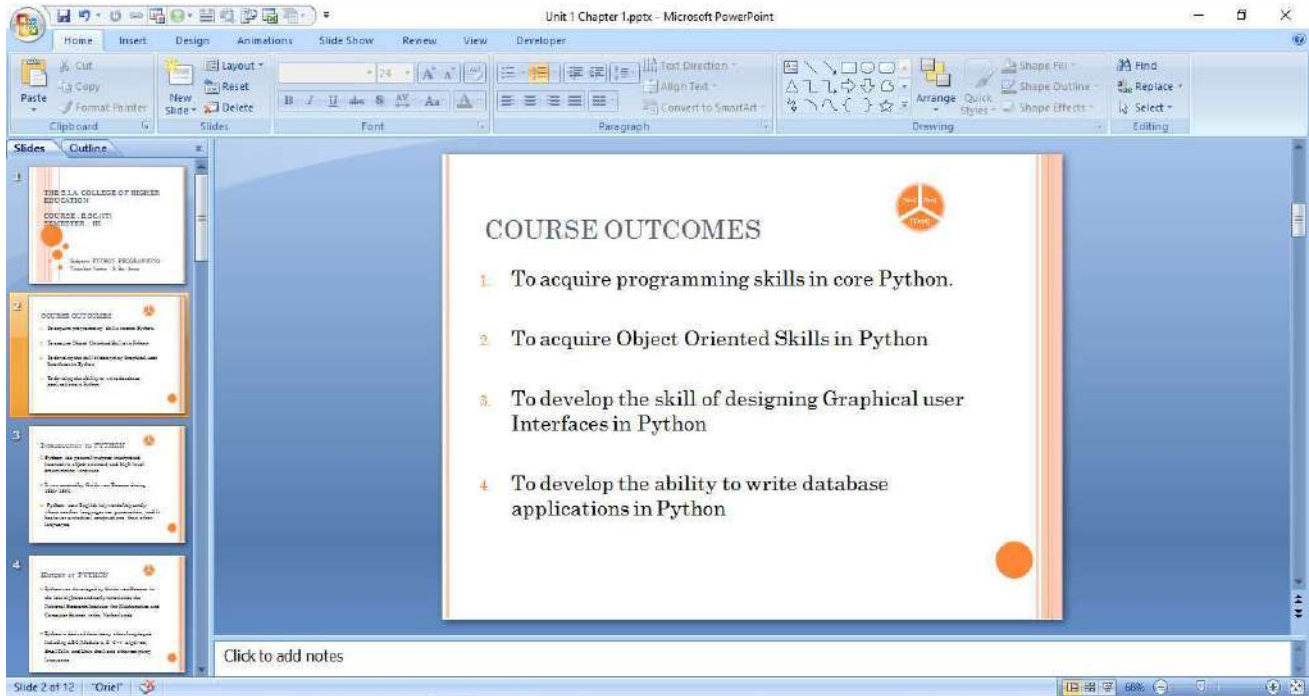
Unit 1 Chapter 1.pptx - Microsoft PowerPoint

Home Insert Design Animations Slide Show Review View Developer

Cut
Copy
Paste
Format Painter
Clipboard
Layout
Reset
New Slide
Delete
Slides
Font
Text Direction
Align Text
Convert to SmartArt
Paragraph
Arrange
Quick Styles
Shape Fill
Shape Outline
Shape Effects
Drawing
Find
Replace
Select
Editing

Slides Outline

1
THE S.I.A. COLLEGE OF HIGHER EDUCATION
COURSE : B.SC.(IT)
SEMESTER : III
Subject : PYTHON PROGRAMMING
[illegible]

2
COURSE OUTCOMES
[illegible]

3
INTRODUCTION TO PYTHON
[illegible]

4
HISTORY OF PYTHON
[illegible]

COURSE OUTCOMES

1. To acquire programming skills in core Python.

2. To acquire Object Oriented Skills in Python

3. To develop the skill of designing Graphical user Interfaces in Python

4. To develop the ability to write database applications in Python

Click to add notes

Slide 2 of 12 "Oriel" 68%